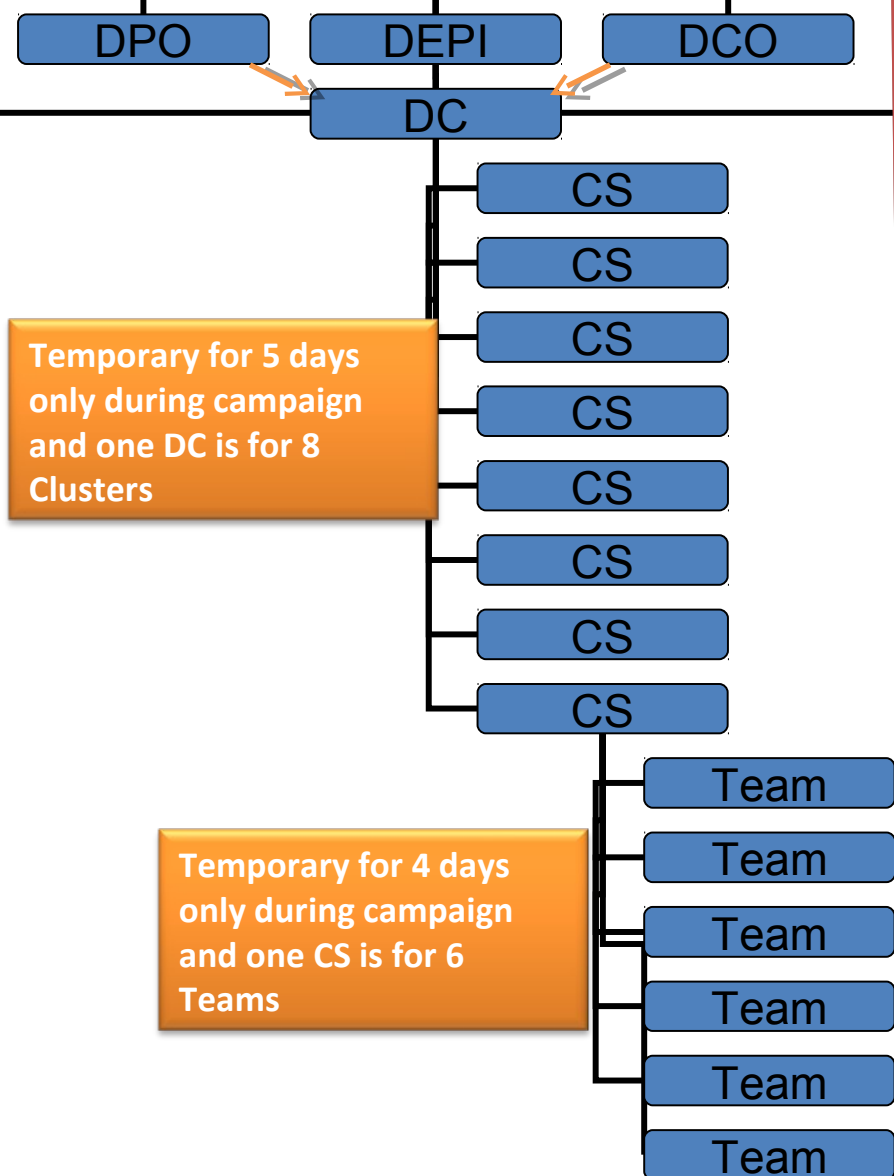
DPO
DEPI
DCO
DC
CS
CS
CS
CS
CS
CS
CS
CS
Temporary for 5 days only during campaign and one DC is for 8 Clusters
Team
Team
Team
Team
Team
Team
Temporary for 4 days only during campaign and one CS is for 6 Teams